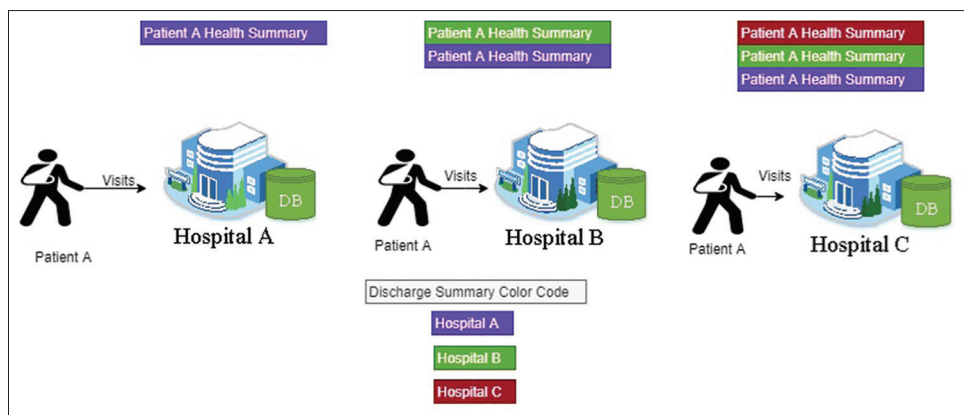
Patient A Health Summary

Patient A Health Summary
Patient A Health Summary

Patient A Health Summary
Patient A Health Summary
Patient A Health Summary

Visits
DB
Patient A
Hospital A

Visits
DB
Patient A
Hospital B

Visits
DB
Patient A
Hospital C

Discharge Summary Color Code
Hospital A
Hospital B
Hospital C